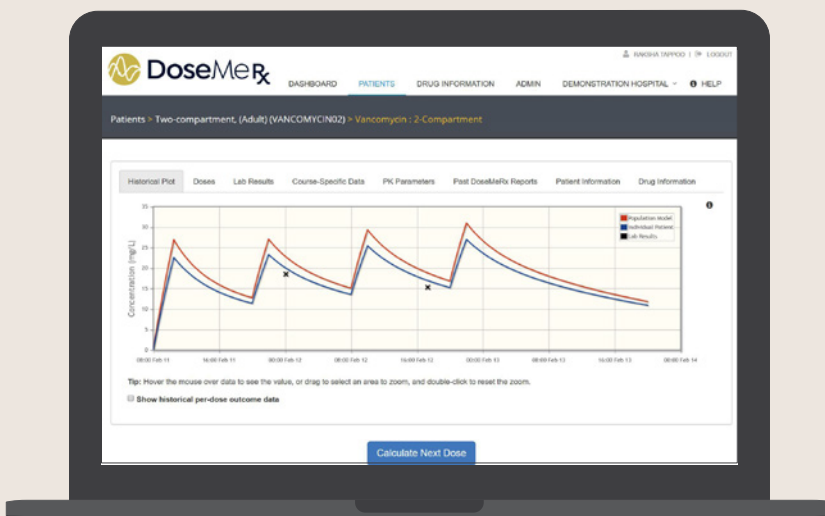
DoseMeRx

WAKSHA TAPPOO | LOGOUT

DASHBOARD PATIENTS DRUG INFORMATION ADMIN DEMONSTRATION HOSPITAL HELP

Patients > Two-compartment, (Adult) (VANCOMYCIN02) > Vancomycin : 2-Compartment

Historical Plot Doses Lab Results Course-Specific Data PK Parameters Past DoseMeRx Reports Patient Information Drug Information

Population Model
Individual Patient
Lab Results

Concentration (mg/L)

35 30 25 20 15 10 5 0

08:00 Feb 11 16:00 Feb 11 00:00 Feb 12 08:00 Feb 12 16:00 Feb 12 00:00 Feb 13 08:00 Feb 13 16:00 Feb 13 00:00 Feb 14

Tip: Hover the mouse over data to see the value, or drag to select an area to zoom, and double-click to reset the zoom.

Show historical per-dose outcome data

Calculate Next Dose